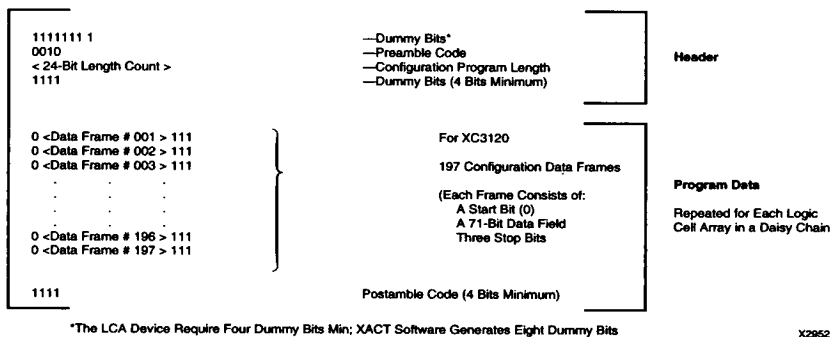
11111111
0010
< 24-Bit Length Count >
1111

—Dummy Bits*
—Preamble Code
—Configuration Program Length
—Dummy Bits (4 Bits Minimum)

Header

0 <Data Frame # 001 > 111
0 <Data Frame # 002 > 111
0 <Data Frame # 003 > 111
.
.
.
0 <Data Frame # 196 > 111
0 <Data Frame # 197 > 111

For XC3120

197 Configuration Data Frames

(Each Frame Consists of:
A Start Bit (0)
A 71-Bit Data Field
Three Stop Bits

Program Data

Repeated for Each Logic Cell Array in a Daisy Chain

1111

Postamble Code (4 Bits Minimum)

*The LCA Device Require Four Dummy Bits Min; XACT Software Generates Eight Dummy Bits

X2952